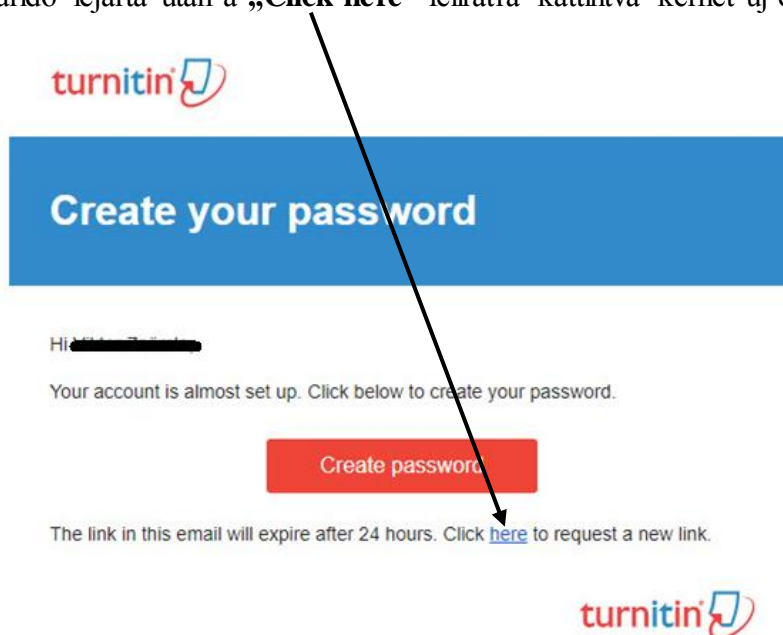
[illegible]ando lejárta után a „Click here" feliratra kattintva kérhet új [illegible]

turnitin

Create your password

Hi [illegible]

Your account is almost set up. Click below to create your password.

Create password

The link in this email will expire after 24 hours. Click here to request a new link.

turnitin